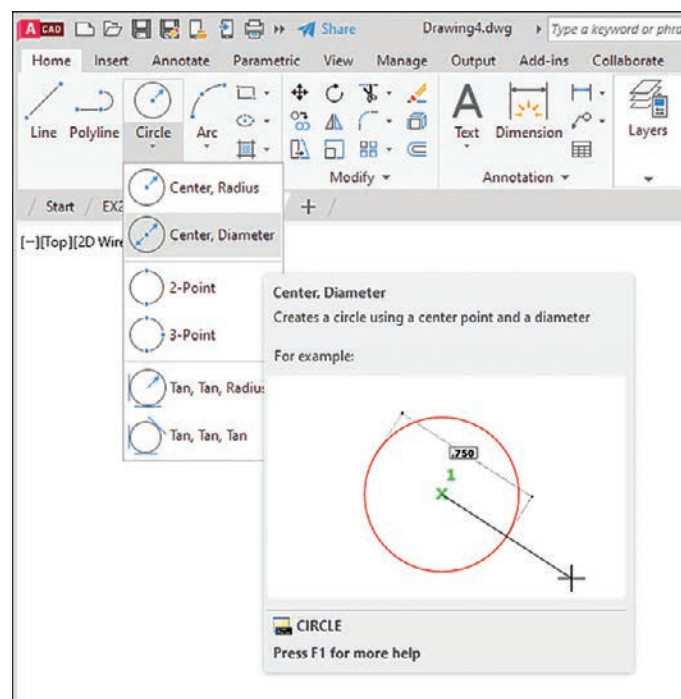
A CAD Share Drawing4.dwg Type a keyword or phra

Home Insert Annotate Parametric View Manage Output Add-ins Collaborate

Line Polyline Circle Arc Text Dimension Layers

Modify Annotation

Start EX2 +

[−][Top][2D Wire

Center, Radius

Center, Diameter

2-Point

3-Point

Tan, Tan, Radius

Tan, Tan, Tan

Center, Diameter

Creates a circle using a center point and a diameter

For example:

.750

1

CIRCLE

Press F1 for more help